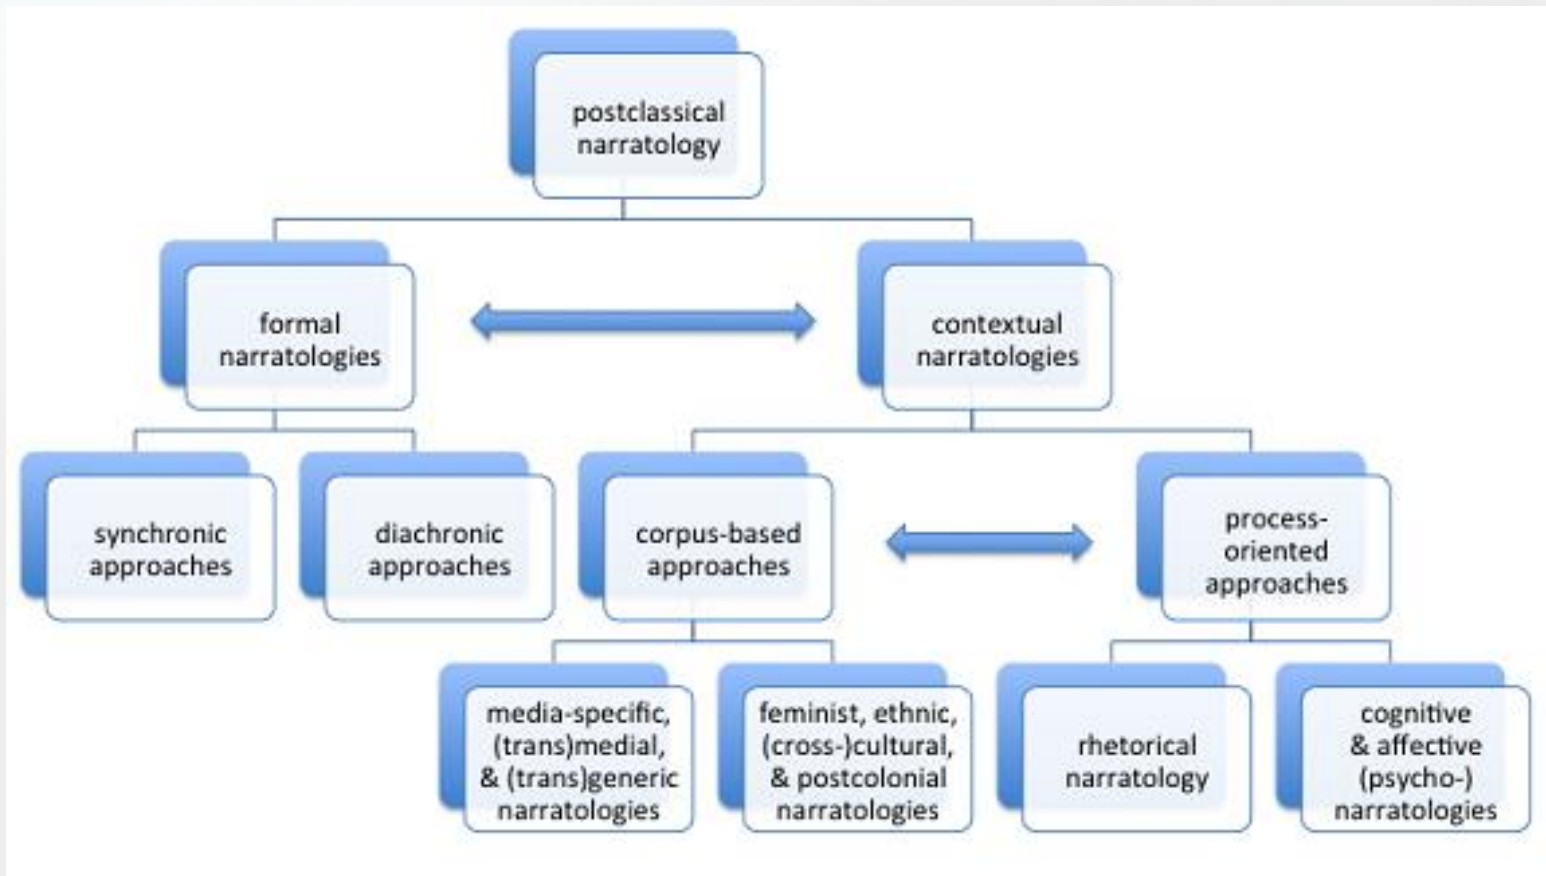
postclassical narratology

formal narratologies

contextual narratologies

synchronic approaches

diachronic approaches

corpus-based approaches

process-oriented approaches

media-specific, (trans)medial, & (trans)generic narratologies

feminist, ethnic, (cross-)cultural, & postcolonial narratologies

rhetorical narratology

cognitive & affective (psycho-) narratologies